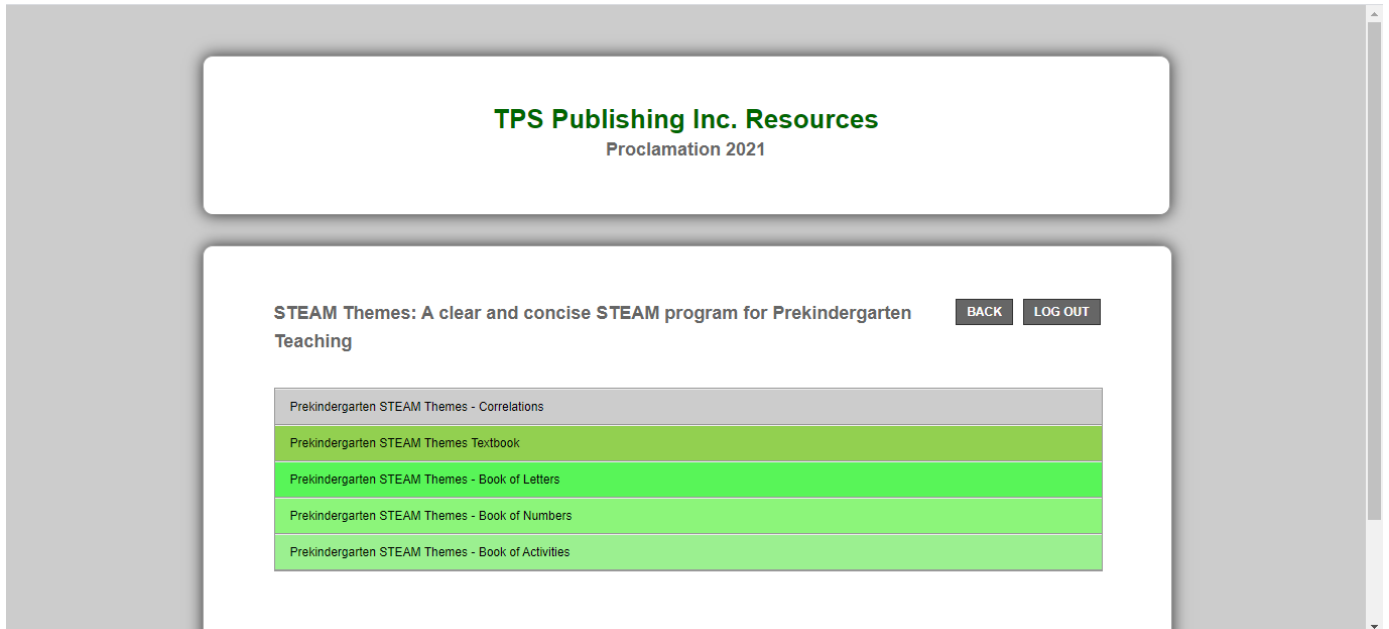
TPS Publishing Inc. Resources
Proclamation 2021

STEAM Themes: A clear and concise STEAM program for Prekindergarten Teaching

BACK LOG OUT

Prekindergarten STEAM Themes - Correlations

Prekindergarten STEAM Themes Textbook

Prekindergarten STEAM Themes - Book of Letters

Prekindergarten STEAM Themes - Book of Numbers

Prekindergarten STEAM Themes - Book of Activities